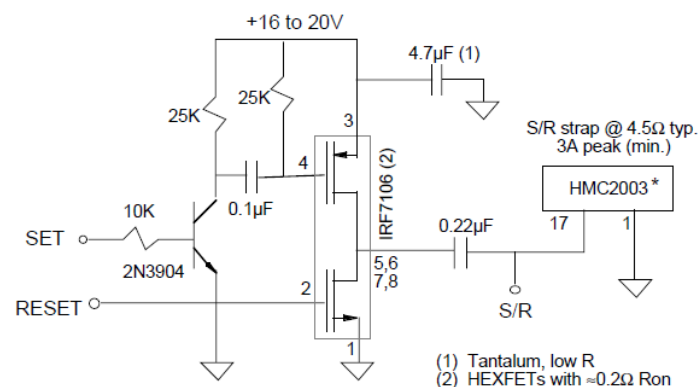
+16 to 20V

4.7µF (1)

25K

25K

3

S/R strap @ 4.5Ω typ.
3A peak (min.)

4

IRF7106 (2)

HMC2003 *

0.1µF

10K

0.22µF

17

1

SET

2N3904

5,6
7,8

2

RESET

S/R

1

(1) Tantalum, low R
(2) HEXFETs with ≈0.2Ω Ron